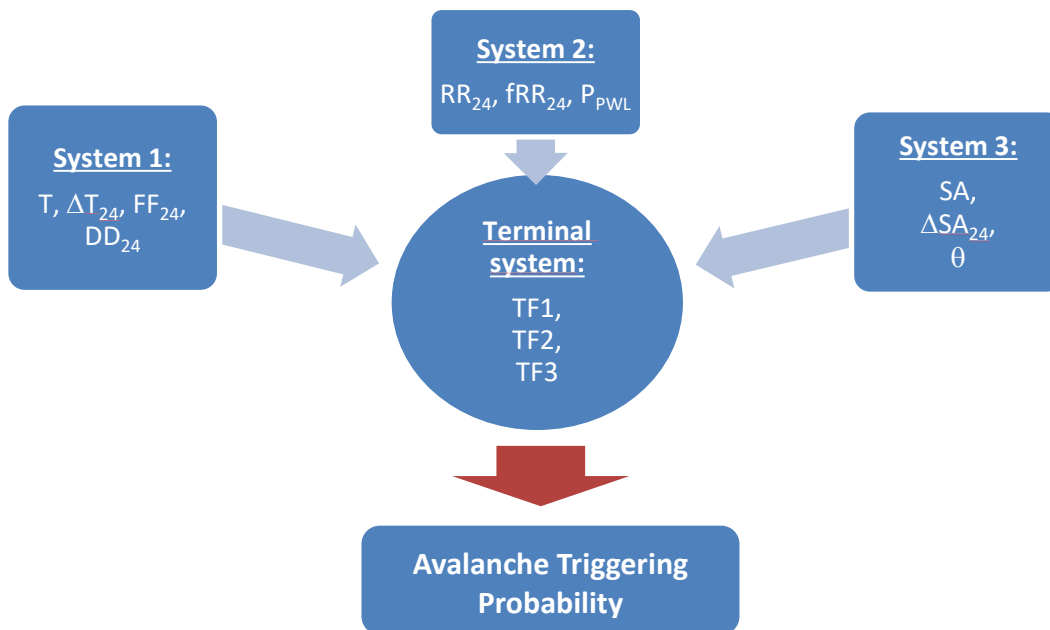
System 2:

$RR_{24}$, $fRR_{24}$, $P_{PWL}$

System 1:

T, $\Delta T_{24}$, $FF_{24}$, $DD_{24}$

Terminal system:

TF1, TF2, TF3

System 3:

SA, $\Delta SA_{24}$, $\theta$

Avalanche Triggering Probability